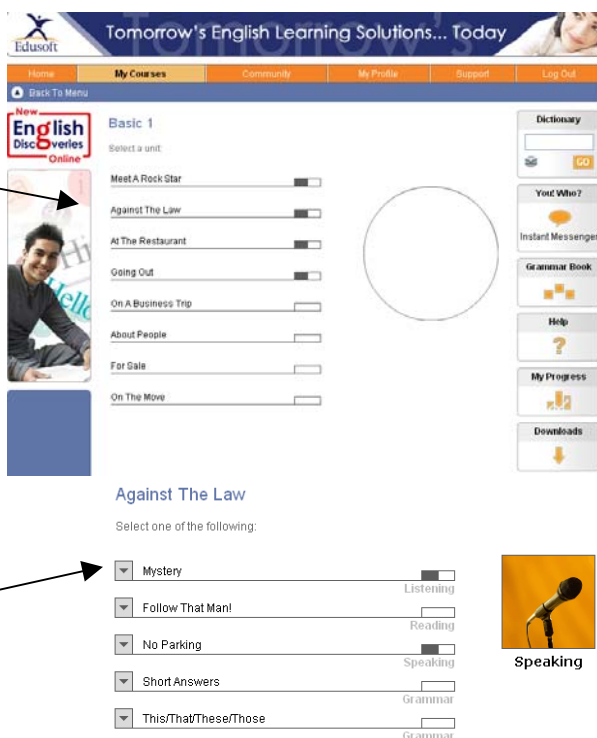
Edusoft

Tomorrow's English Learning Solutions... Today

Home | My Courses | Community | My Profile | Support | Log Out

Back To Menu

New English Discoveries Online

Basic 1

Select a unit:

Meet A Rock Star

Against The Law

At The Restaurant

Going Out

On A Business Trip

About People

For Sale

On The Move

Dictionary

GO

You! Who?

Instant Messenger

Grammar Book

Help

My Progress

Downloads

Against The Law

Select one of the following:

Mystery

Listening

Follow That Man!

Reading

No Parking

Speaking

Short Answers

Grammar

This/That/These/Those

Grammar

Speaking